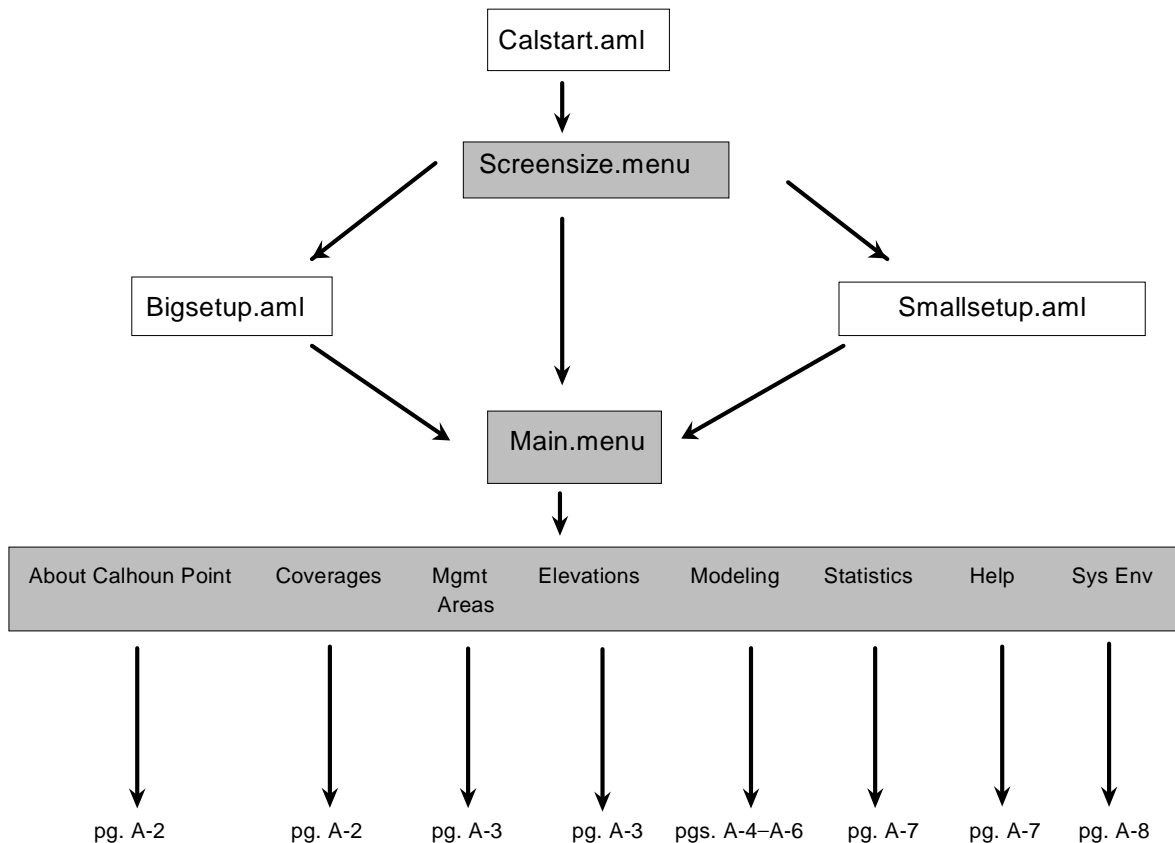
Calstart.aml

Screensize.menu

Bigsetup.aml

Smallsetup.aml

Main.menu

| About Calhoun Point | Coverages | Mgmt Areas | Elevations | Modeling | Statistics | Help | Sys Env |
|---|---|---|---|---|---|---|---|
| pg. A-2 | pg. A-2 | pg. A-3 | pg. A-3 | pgs. A-4–A-6 | pg. A-7 | pg. A-7 | pg. A-8 |